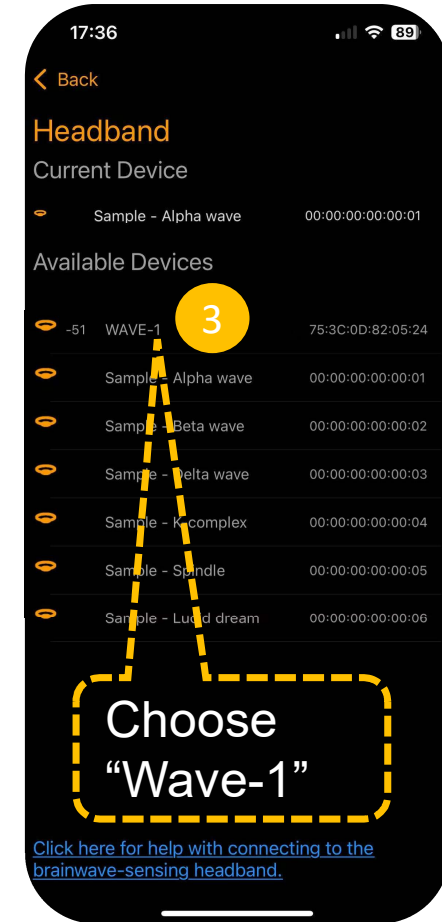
17:36

89

< Back

Headband

Current Device

Sample - Alpha wave 00:00:00:00:00:01

Available Devices

3

-51 WAVE-1 75:3C:0D:82:05:24

Sample - Alpha wave 00:00:00:00:00:01

Sample - Beta wave 00:00:00:00:00:02

Sample - Delta wave 00:00:00:00:00:03

Sample - K-complex 00:00:00:00:00:04

Sample - Spindle 00:00:00:00:00:05

Sample - Lucid dream 00:00:00:00:00:06

Choose "Wave-1"

Click here for help with connecting to the brainwave-sensing headband.